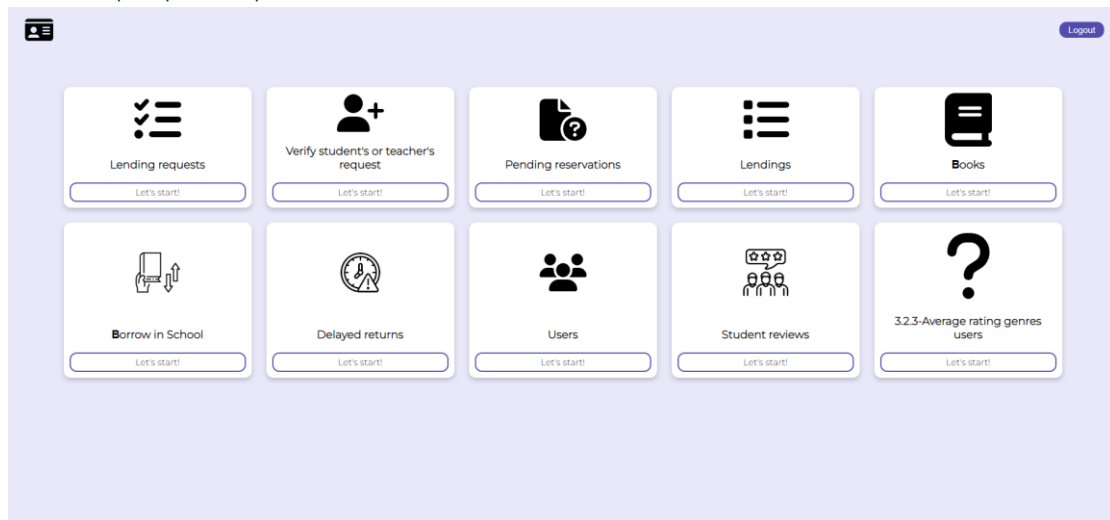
Logout

Lending requests

Let's start!

Verify student's or teacher's request

Let's start!

Pending reservations

Let's start!

Lendings

Let's start!

Books

Let's start!

Borrow in School

Let's start!

Delayed returns

Let's start!

Users

Let's start!

Student reviews

Let's start!

3.2.3-Average rating genres users

Let's start!